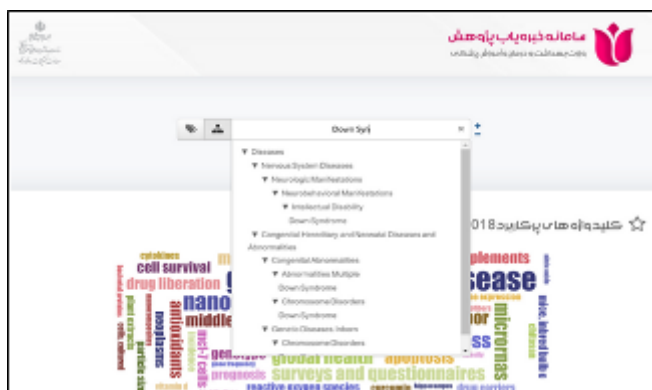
سامانه ذخیره یاب پژوهش

Down Syn|

▼ Diseases
▼ Nervous System Diseases
▼ Neurologic Manifestations
▼ Neurobehavioral Manifestations
▼ Intellectual Disability
Down Syndrome
▼ Congenital Hereditary and Neonatal Diseases and Abnormalities
▼ Congenital Abnormalities
▼ Abnormalities Multiple
Down Syndrome
▼ Chromosome Disorders
Down Syndrome
▼ Genetic Diseases, Inborn
▼ Chromosome Disorders

کلیدواژه های پرکاربرد 2018

cytokines
cell survival
drug liberation
nano
antioxidants
middle
neoplasms
genotype
prognosis
global health
apoptosis
surveys and questionnaires
reactive oxygen species
plements
sease
micronas
ress
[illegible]